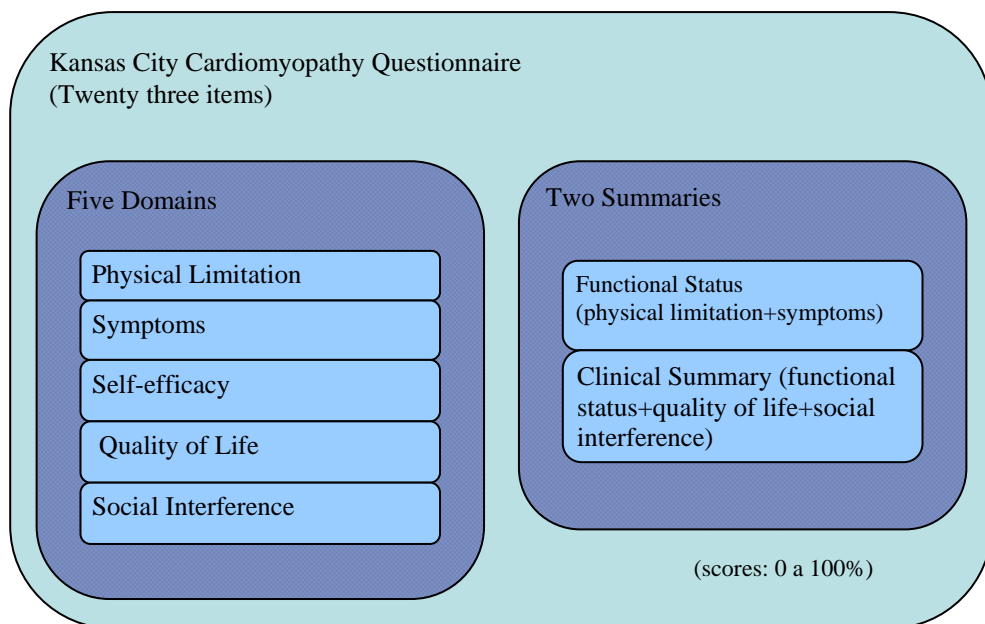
Kansas City Cardiomyopathy Questionnaire
(Twenty three items)

Five Domains

Physical Limitation

Symptoms

Self-efficacy

Quality of Life

Social Interference

Two Summaries

Functional Status
(physical limitation+symptoms)

Clinical Summary (functional status+quality of life+social interference)

(scores: 0 a 100%)